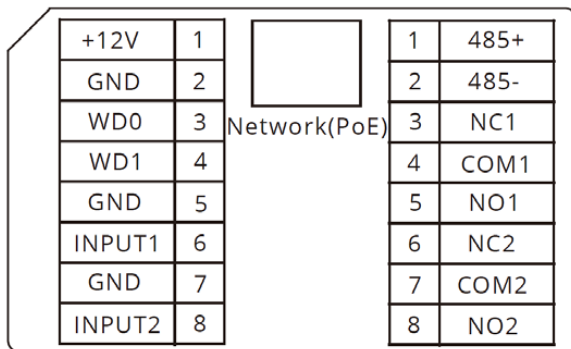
| +12V | 1 |
|---|---|
| GND | 2 |
| WD0 | 3 |
| WD1 | 4 |
| GND | 5 |
| INPUT1 | 6 |
| GND | 7 |
| INPUT2 | 8 |

Network(PoE)

| 1 | 485+ |
|---|---|
| 2 | 485- |
| 3 | NC1 |
| 4 | COM1 |
| 5 | NO1 |
| 6 | NC2 |
| 7 | COM2 |
| 8 | NO2 |